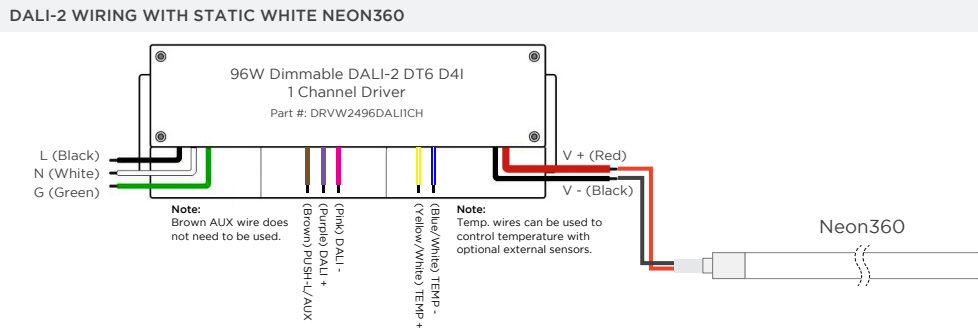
DALI-2 WIRING WITH STATIC WHITE NEON360

96W Dimmable DALI-2 DT6 D4I
1 Channel Driver
Part #: DRVW2496DALI1CH

L (Black)
N (White)
G (Green)

Note:
Brown AUX wire does not need to be used.

(Brown) PUSH-L/AUX
(Purple) DALI +
(Pink) DALI -

(Yellow/White) TEMP +
(Blue/White) TEMP -

Note:
Temp. wires can be used to control temperature with optional external sensors.

V + (Red)
V - (Black)

Neon360